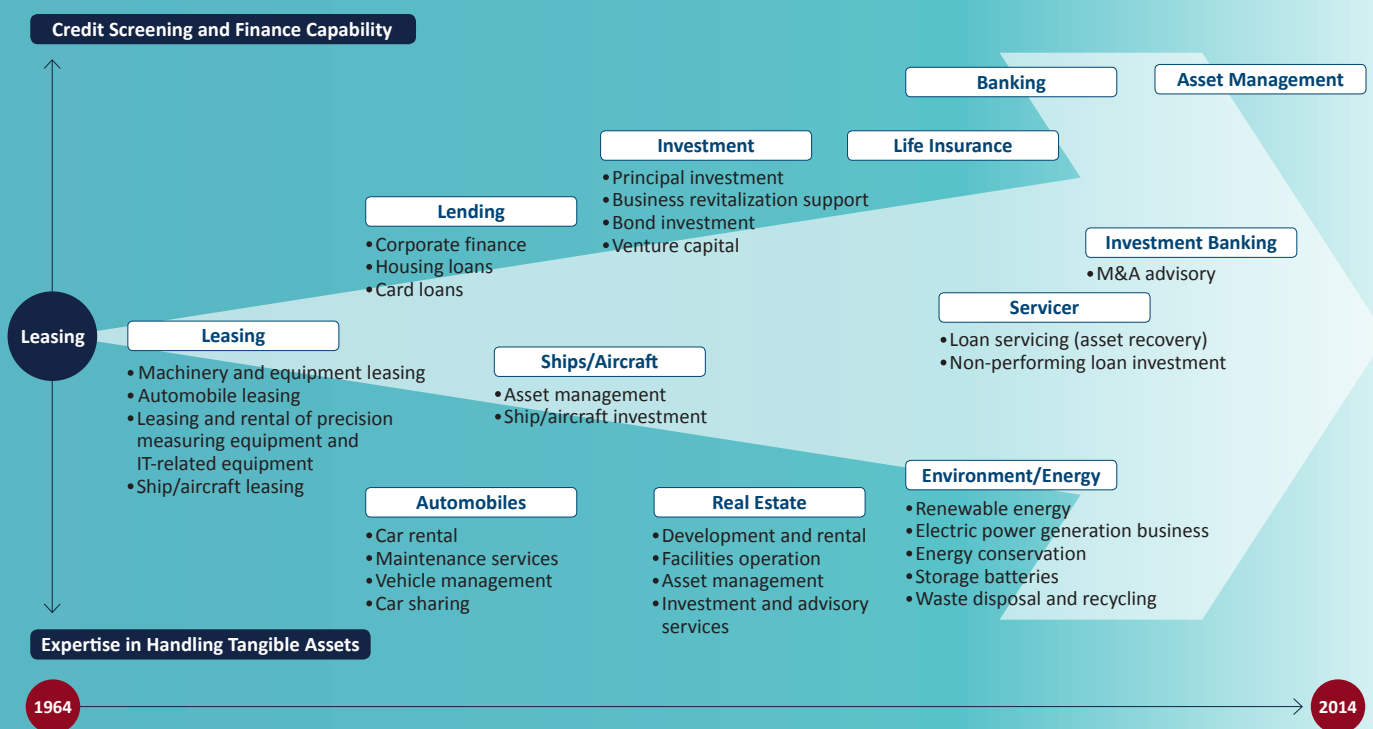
Credit Screening and Finance Capability

Banking

Asset Management

Investment
•Principal investment
•Business revitalization support
•Bond investment
•Venture capital

Life Insurance

Lending
•Corporate finance
•Housing loans
•Card loans

Investment Banking
•M&A advisory

Servicer
•Loan servicing (asset recovery)
•Non-performing loan investment

Leasing

Leasing
•Machinery and equipment leasing
•Automobile leasing
•Leasing and rental of precision measuring equipment and IT-related equipment
•Ship/aircraft leasing

Ships/Aircraft
•Asset management
•Ship/aircraft investment

Environment/Energy
•Renewable energy
•Electric power generation business
•Energy conservation
•Storage batteries
•Waste disposal and recycling

Automobiles
•Car rental
•Maintenance services
•Vehicle management
•Car sharing

Real Estate
•Development and rental
•Facilities operation
•Asset management
•Investment and advisory services

Expertise in Handling Tangible Assets

1964

2014